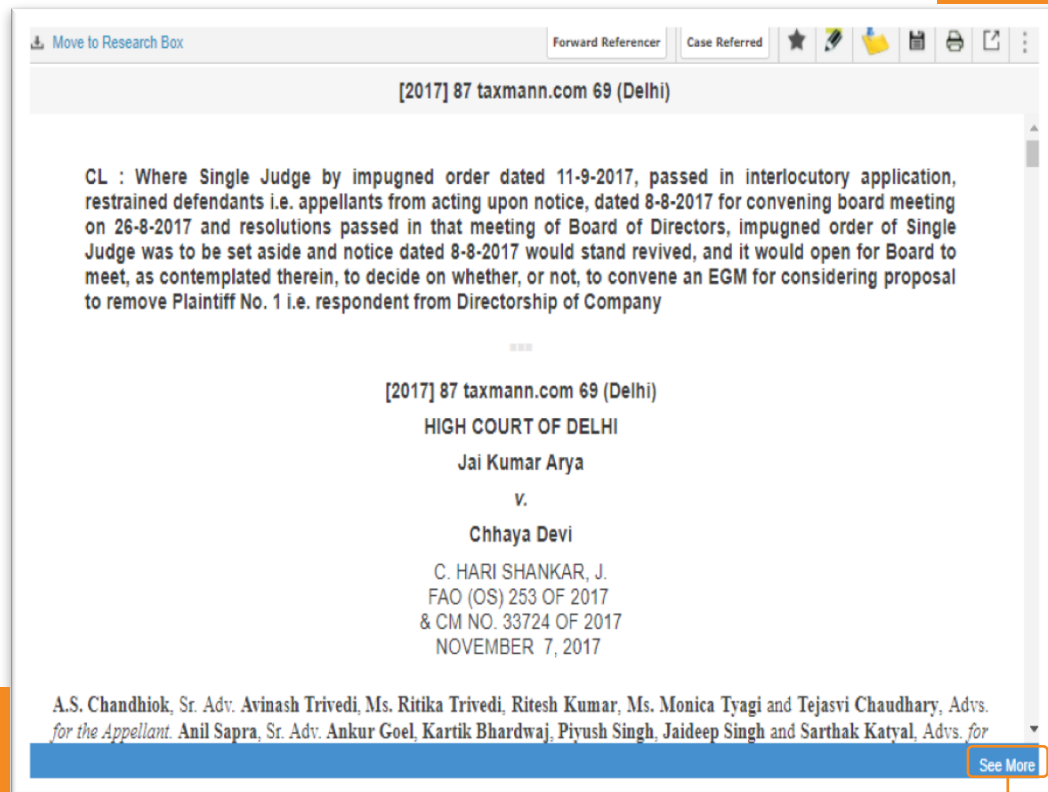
Move to Research Box

Forward Referencer

Case Referred

[2017] 87 taxmann.com 69 (Delhi)

CL : Where Single Judge by impugned order dated 11-9-2017, passed in interlocutory application, restrained defendants i.e. appellants from acting upon notice, dated 8-8-2017 for convening board meeting on 26-8-2017 and resolutions passed in that meeting of Board of Directors, impugned order of Single Judge was to be set aside and notice dated 8-8-2017 would stand revived, and it would open for Board to meet, as contemplated therein, to decide on whether, or not, to convene an EGM for considering proposal to remove Plaintiff No. 1 i.e. respondent from Directorship of Company

[2017] 87 taxmann.com 69 (Delhi)

HIGH COURT OF DELHI

Jai Kumar Arya

v.

Chhaya Devi

C. HARI SHANKAR, J.
FAO (OS) 253 OF 2017
& CM NO. 33724 OF 2017
NOVEMBER 7, 2017

A.S. Chandhiok, Sr. Adv. Avinash Trivedi, Ms. Ritika Trivedi, Ritesh Kumar, Ms. Monica Tyagi and Tejasvi Chaudhary, Advs. for the Appellant. Anil Sapra, Sr. Adv. Ankur Goel, Kartik Bhardwaj, Piyush Singh, Jaideep Singh and Sarthak Katyal, Advs. for

See More